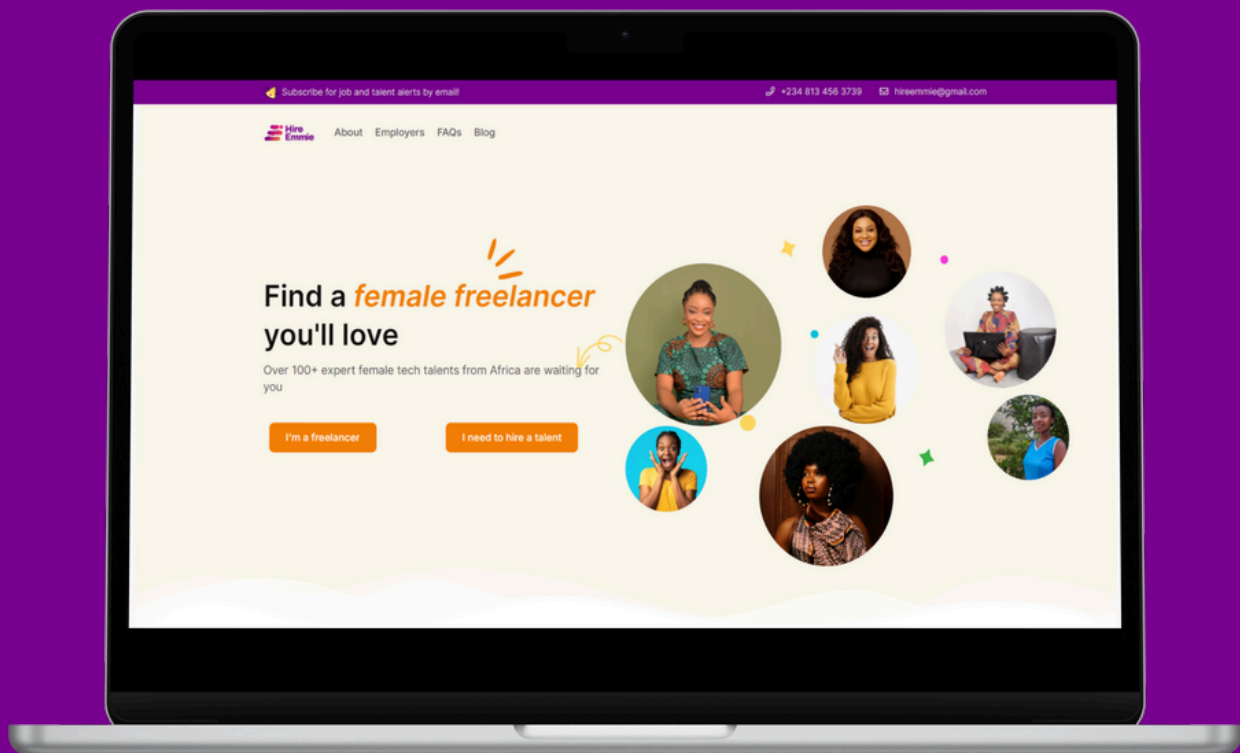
Subscribe for job and talent alerts by email!

+234 813 456 3739

hireemmie@gmail.com

Hire Emmie

About Employers FAQs Blog

Find a female freelancer you'll love

Over 100+ expert female tech talents from Africa are waiting for you

I'm a freelancer

I need to hire a talent